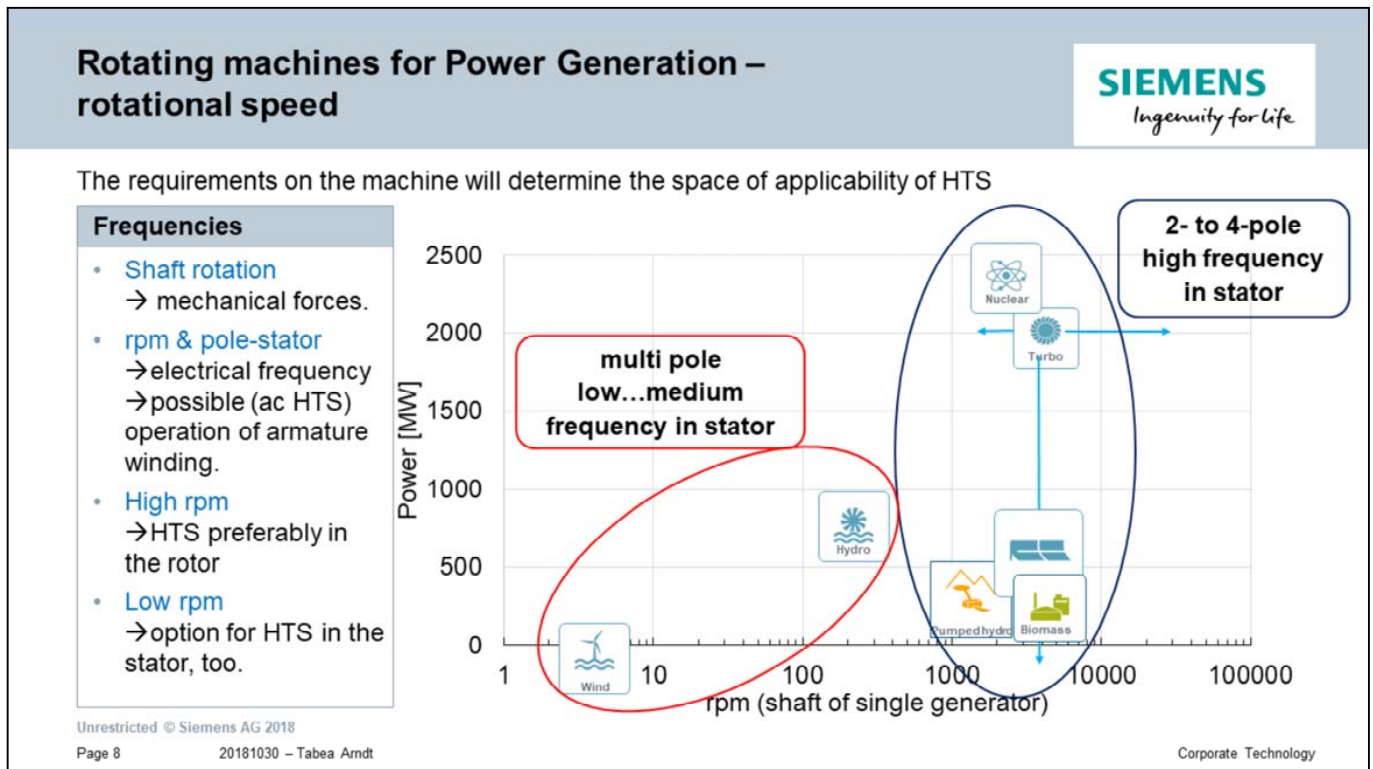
Rotating machines for Power Generation – rotational speed

SIEMENS
Ingenuity for life

The requirements on the machine will determine the space of applicability of HTS

Frequencies

- Shaft rotation
→ mechanical forces.
- rpm & pole-stator
→electrical frequency
→possible (ac HTS) operation of armature winding.
- High rpm
→HTS preferably in the rotor
- Low rpm
→option for HTS in the stator, too.

2- to 4-pole high frequency in stator

multi pole low…medium frequency in stator

Power [MW]

2500
2000
1500
1000
500
0

1
10
100
1000
10000
100000

rpm (shaft of single generator)

Nuclear
Turbo
Hydro
Pumpedhydro
Biomass
Wind

Unrestricted © Siemens AG 2018

Page 8 20181030 – Tabea Arndt

Corporate Technology